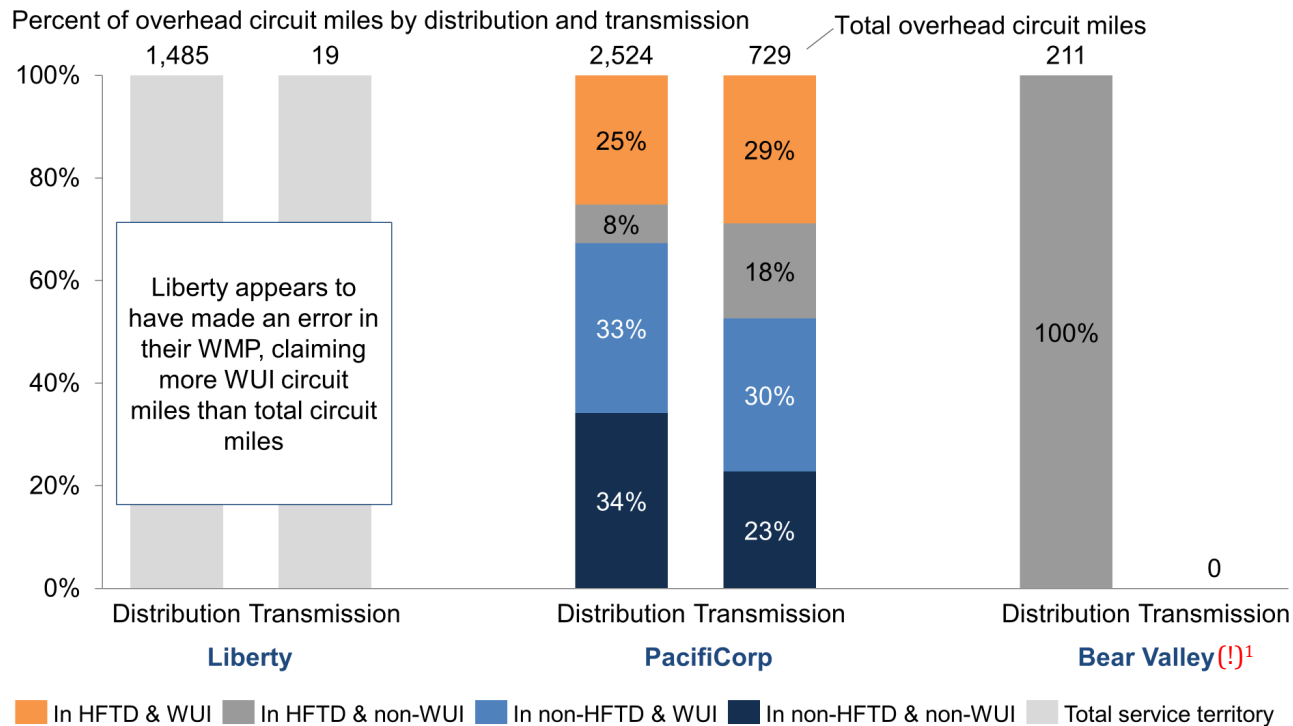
Percent of overhead circuit miles by distribution and transmission

Total overhead circuit miles

1,485 19 2,524 729 211

100%
80%
60%
40%
20%
0%

Liberty appears to have made an error in their WMP, claiming more WUI circuit miles than total circuit miles

25% 8% 33% 34%

29% 18% 30% 23%

100%

0

Distribution Transmission
Liberty

Distribution Transmission
PacifiCorp

Distribution Transmission
Bear Valley (!)$^1$

In HFTD & WUI In HFTD & non-WUI In non-HFTD & WUI In non-HFTD & non-WUI Total service territory